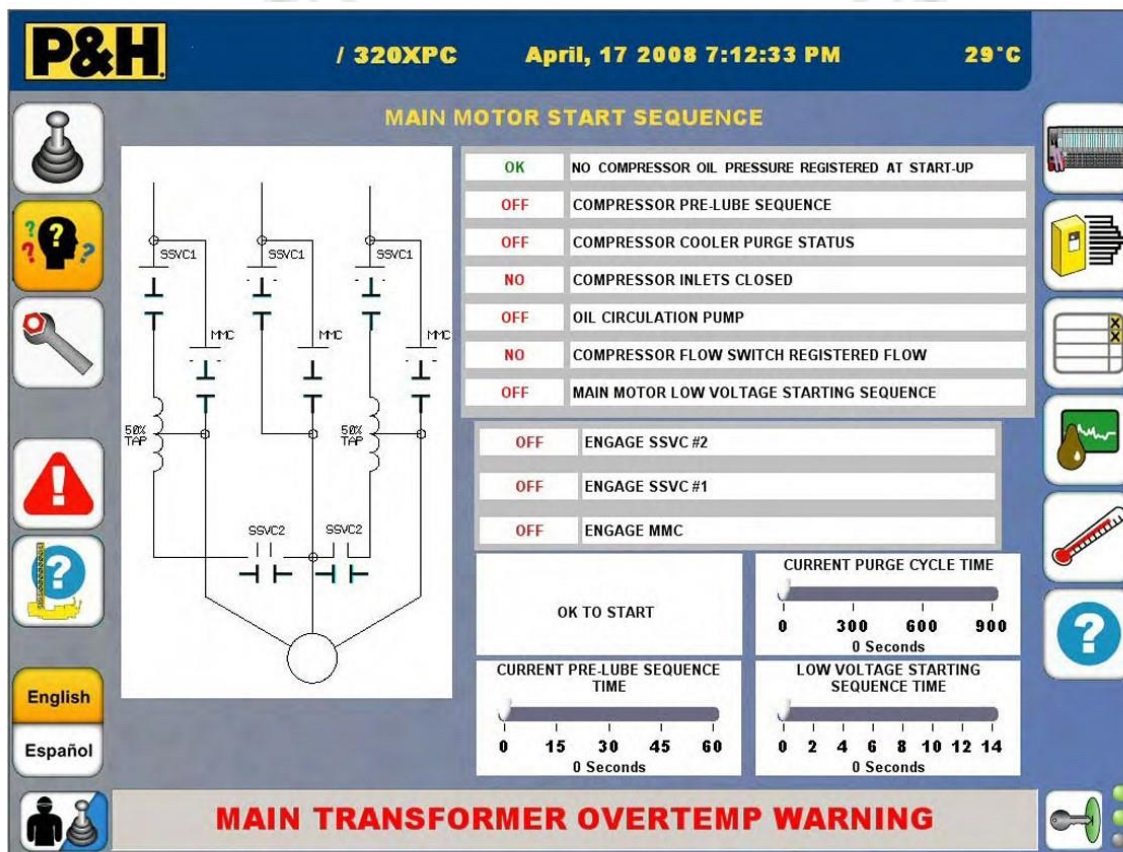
P&H / 320XPC April, 17 2008 7:12:33 PM 29°C

MAIN MOTOR START SEQUENCE

SSVC1 SSVC1 SSVC1

MMC MMC MMC

50% TAP 50% TAP

SSVC2 SSVC2

| OK | NO COMPRESSOR OIL PRESSURE REGISTERED AT START-UP |
|---|---|
| OFF | COMPRESSOR PRE-LUBE SEQUENCE |
| OFF | COMPRESSOR COOLER PURGE STATUS |
| NO | COMPRESSOR INLETS CLOSED |
| OFF | OIL CIRCULATION PUMP |
| NO | COMPRESSOR FLOW SWITCH REGISTERED FLOW |
| OFF | MAIN MOTOR LOW VOLTAGE STARTING SEQUENCE |

| OFF | ENGAGE SSVC #2 |
|---|---|
| OFF | ENGAGE SSVC #1 |
| OFF | ENGAGE MMC |

OK TO START

CURRENT PURGE CYCLE TIME
0 300 600 900
0 Seconds

CURRENT PRE-LUBE SEQUENCE TIME
0 15 30 45 60
0 Seconds

LOW VOLTAGE STARTING SEQUENCE TIME
0 2 4 6 8 10 12 14
0 Seconds

English
Español

MAIN TRANSFORMER OVERTEMP WARNING